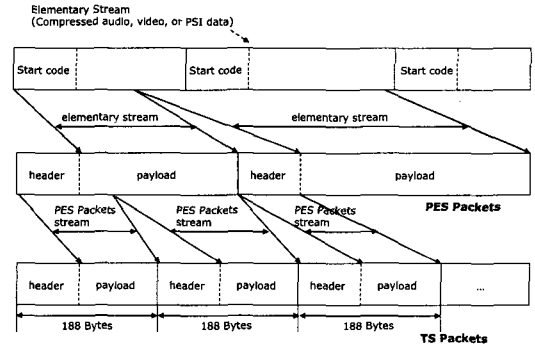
Elementary Stream
(Compressed audio, video, or PSI data)

Start code

Start code

Start code

elementary stream

elementary stream

header

payload

header

payload

PES Packets

PES Packets stream

PES Packets stream

PES Packets stream

header

payload

header

payload

header

payload

...

188 Bytes

188 Bytes

188 Bytes

TS Packets